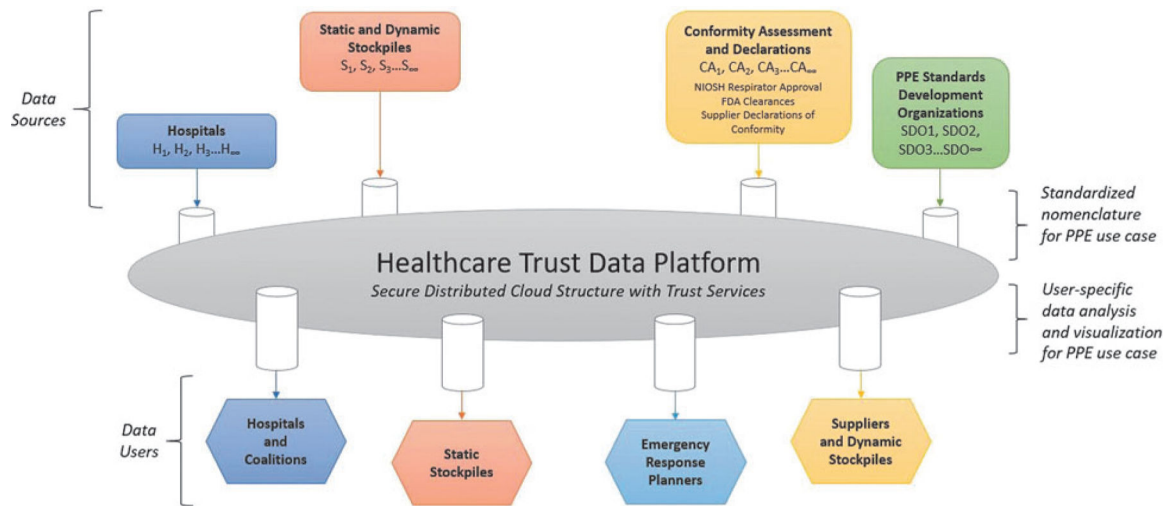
Data Sources

Static and Dynamic Stockpiles
$S_1, S_2, S_3 \ldots S_\infty$

Conformity Assessment and Declarations
$CA_1, CA_2, CA_3 \ldots CA_\infty$
NIOSH Respirator Approval
FDA Clearances
Supplier Declarations of Conformity

PPE Standards Development Organizations
SDO1, SDO2, SDO3...SDO$\infty$

Hospitals
$H_1, H_2, H_3 \ldots H_\infty$

Standardized nomenclature for PPE use case

Healthcare Trust Data Platform
Secure Distributed Cloud Structure with Trust Services

User-specific data analysis and visualization for PPE use case

Data Users

Hospitals and Coalitions

Static Stockpiles

Emergency Response Planners

Suppliers and Dynamic Stockpiles